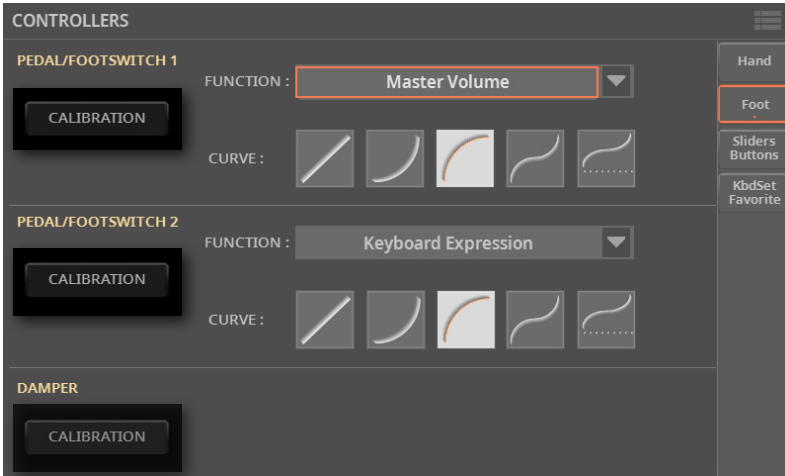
CONTROLLERS

PEDAL/FOOTSWITCH 1

CALIBRATION

FUNCTION : Master Volume

CURVE :

PEDAL/FOOTSWITCH 2

CALIBRATION

FUNCTION : Keyboard Expression

CURVE :

DAMPER

CALIBRATION

Hand

Foot

Sliders Buttons

KbdSet Favorite